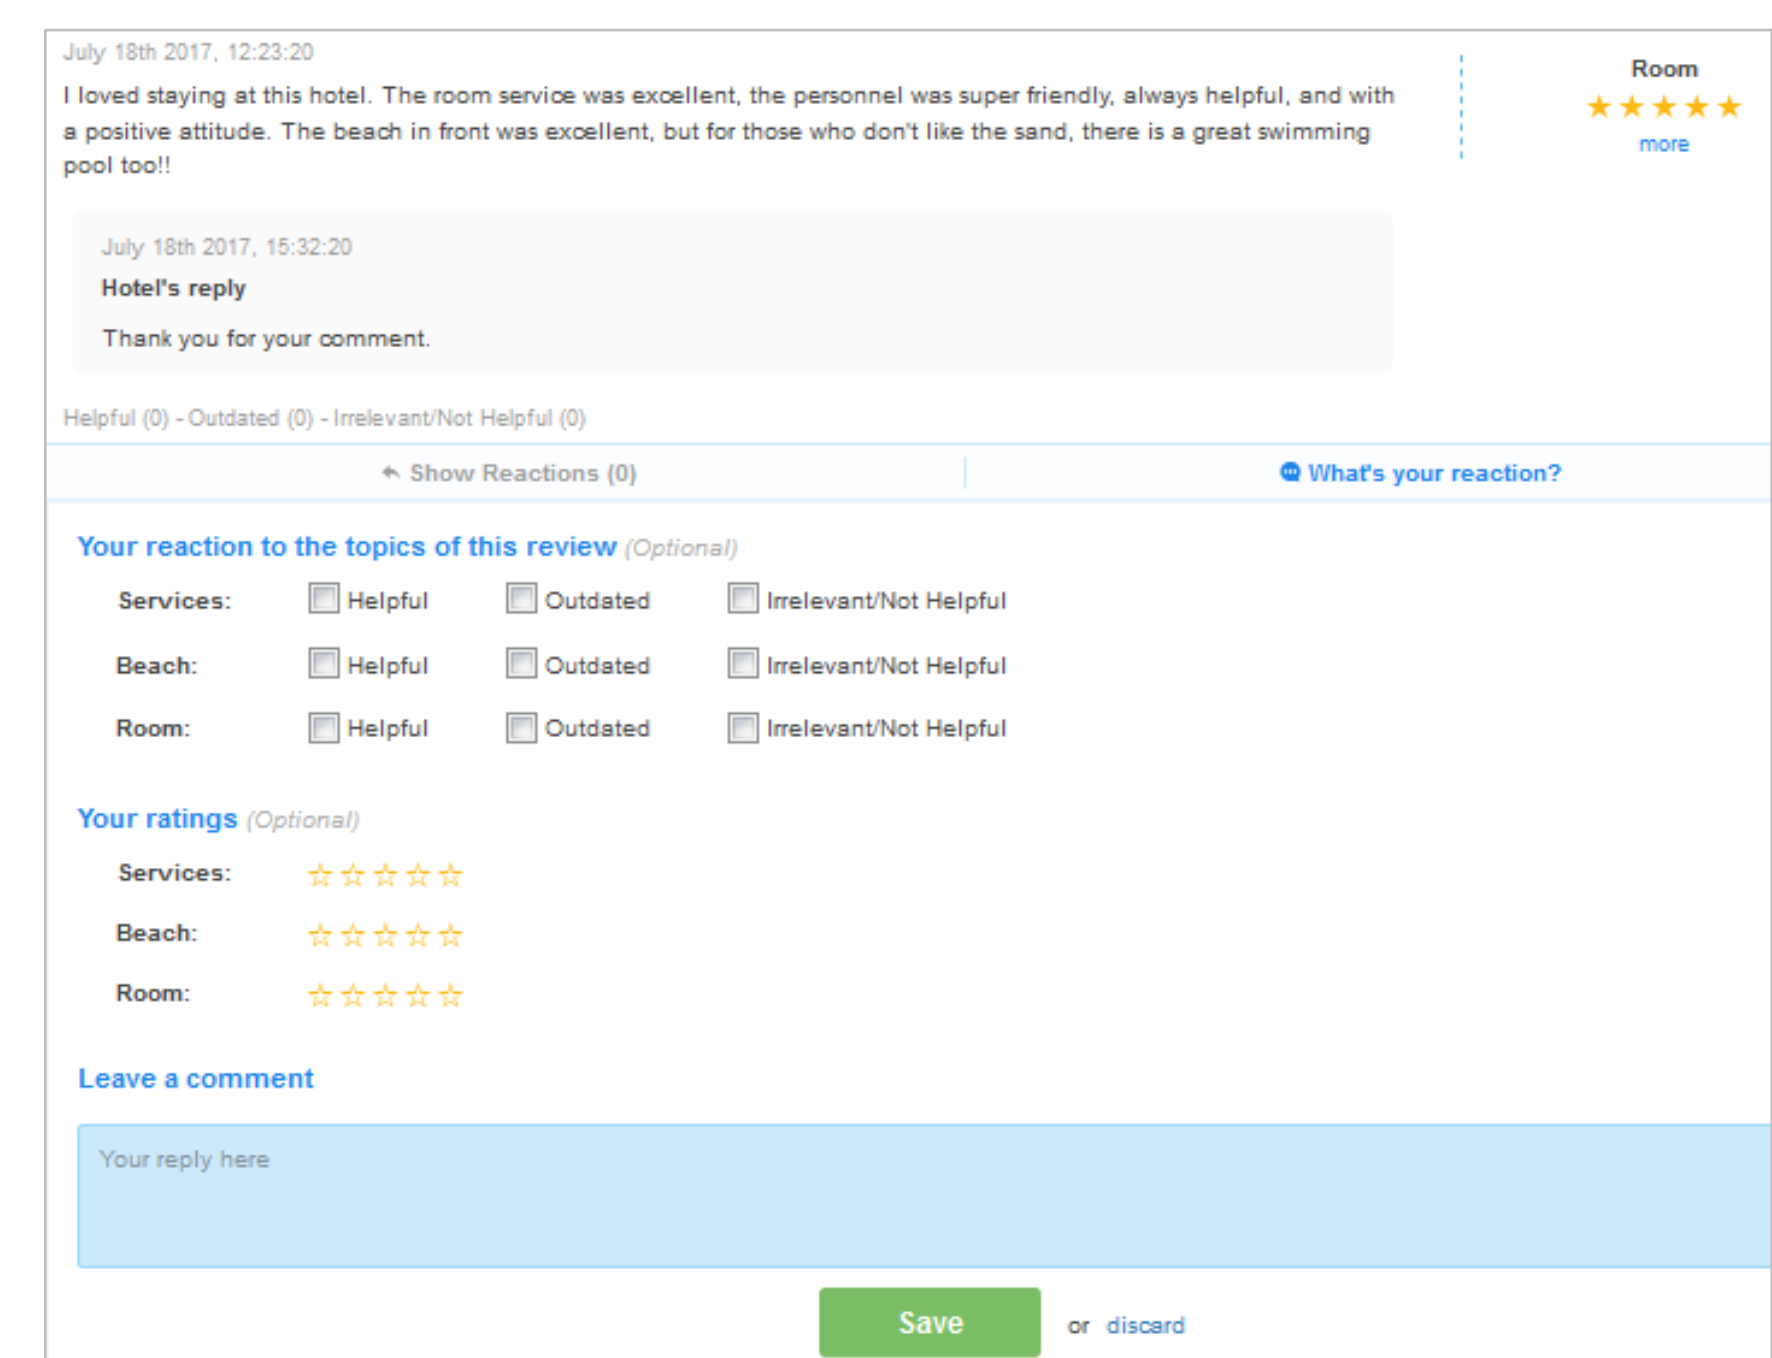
July 18th 2017, 12:23:20

I loved staying at this hotel. The room service was excellent, the personnel was super friendly, always helpful, and with a positive attitude. The beach in front was excellent, but for those who don't like the sand, there is a great swimming pool too!!

Room
★★★★★
more

July 18th 2017, 15:32:20

Hotel's reply

Thank you for your comment.

Helpful (0) - Outdated (0) - Irrelevant/Not Helpful (0)

Show Reactions (0)

What's your reaction?

Your reaction to the topics of this review (Optional)

Services: Helpful Outdated Irrelevant/Not Helpful

Beach: Helpful Outdated Irrelevant/Not Helpful

Room: Helpful Outdated Irrelevant/Not Helpful

Your ratings (Optional)

Services: ☆☆☆☆☆

Beach: ☆☆☆☆☆

Room: ☆☆☆☆☆

Leave a comment

Your reply here

Save or discard